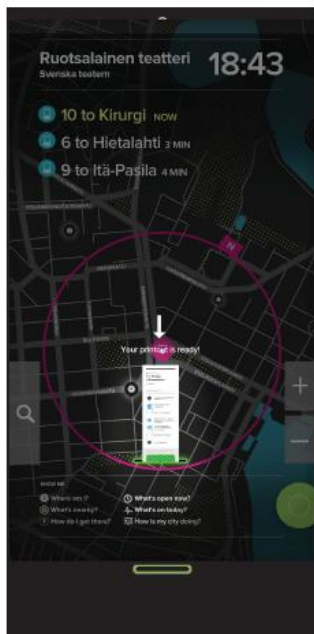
Ruotsalainen teatteri
Svenska teatern
18:43

10 to Kirurgi NOW
6 to Hietalahti 3 MIN
9 to Itä-Pasila 4 MIN

N

Your printout is ready!

+
—

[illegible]
What's on?
What's nearby?
How do I get there?
What's open now?
What's on today?
How is my city doing?